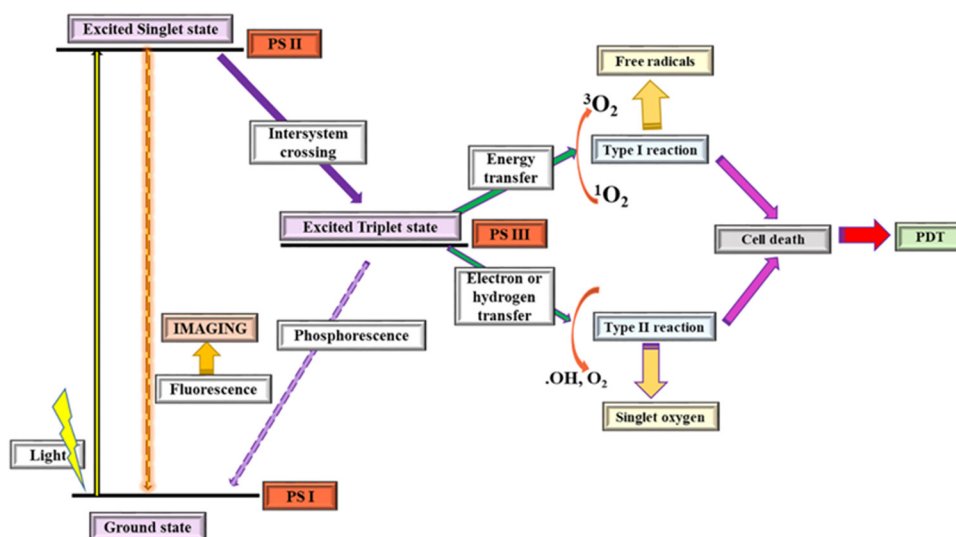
Excited Singlet state

PS II

Intersystem crossing

Excited Triplet state

PS III

Energy transfer

$^3O_2$

$^1O_2$

Free radicals

Type I reaction

Cell death

PDT

Electron or hydrogen transfer

Type II reaction

.OH, $O_2$

Singlet oxygen

Phosphorescence

IMAGING

Fluorescence

Light

PS I

Ground state